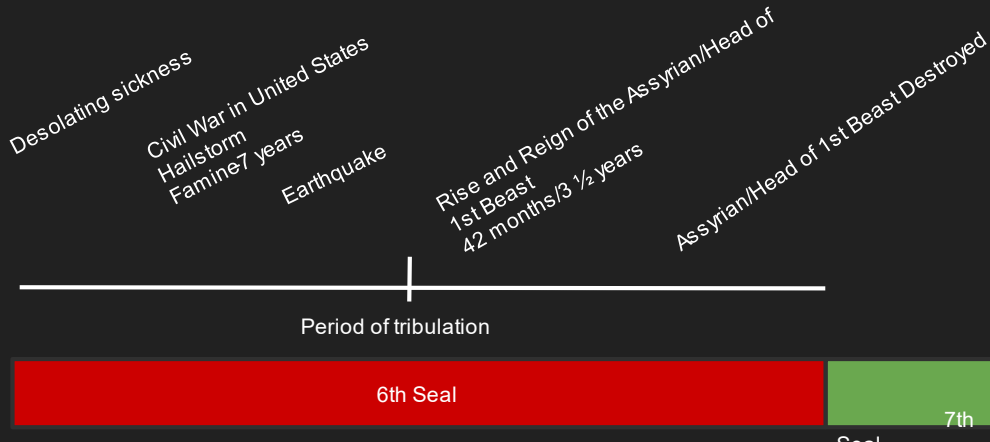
Desolating sickness

Civil War in United States
Hailstorm
Famine7 years

Earthquake

Rise and Reign of the Assyrian/Head of 1st Beast
42 months/3 ½ years

Assyrian/Head of 1st Beast Destroyed

Period of tribulation

6th Seal

7th Seal